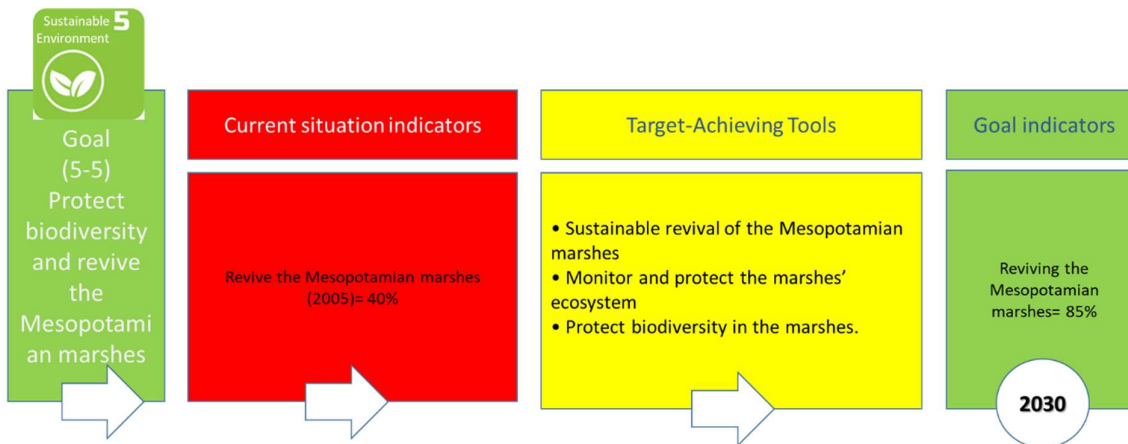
Sustainable Environment 5

Goal (5-5) Protect biodiversity and revive the Mesopotamian marshes

Current situation indicators

Revive the Mesopotamian marshes (2005)= 40%

Target-Achieving Tools

• Sustainable revival of the Mesopotamian marshes
• Monitor and protect the marshes' ecosystem
• Protect biodiversity in the marshes.

Goal indicators

Reviving the Mesopotamian marshes= 85%

2030